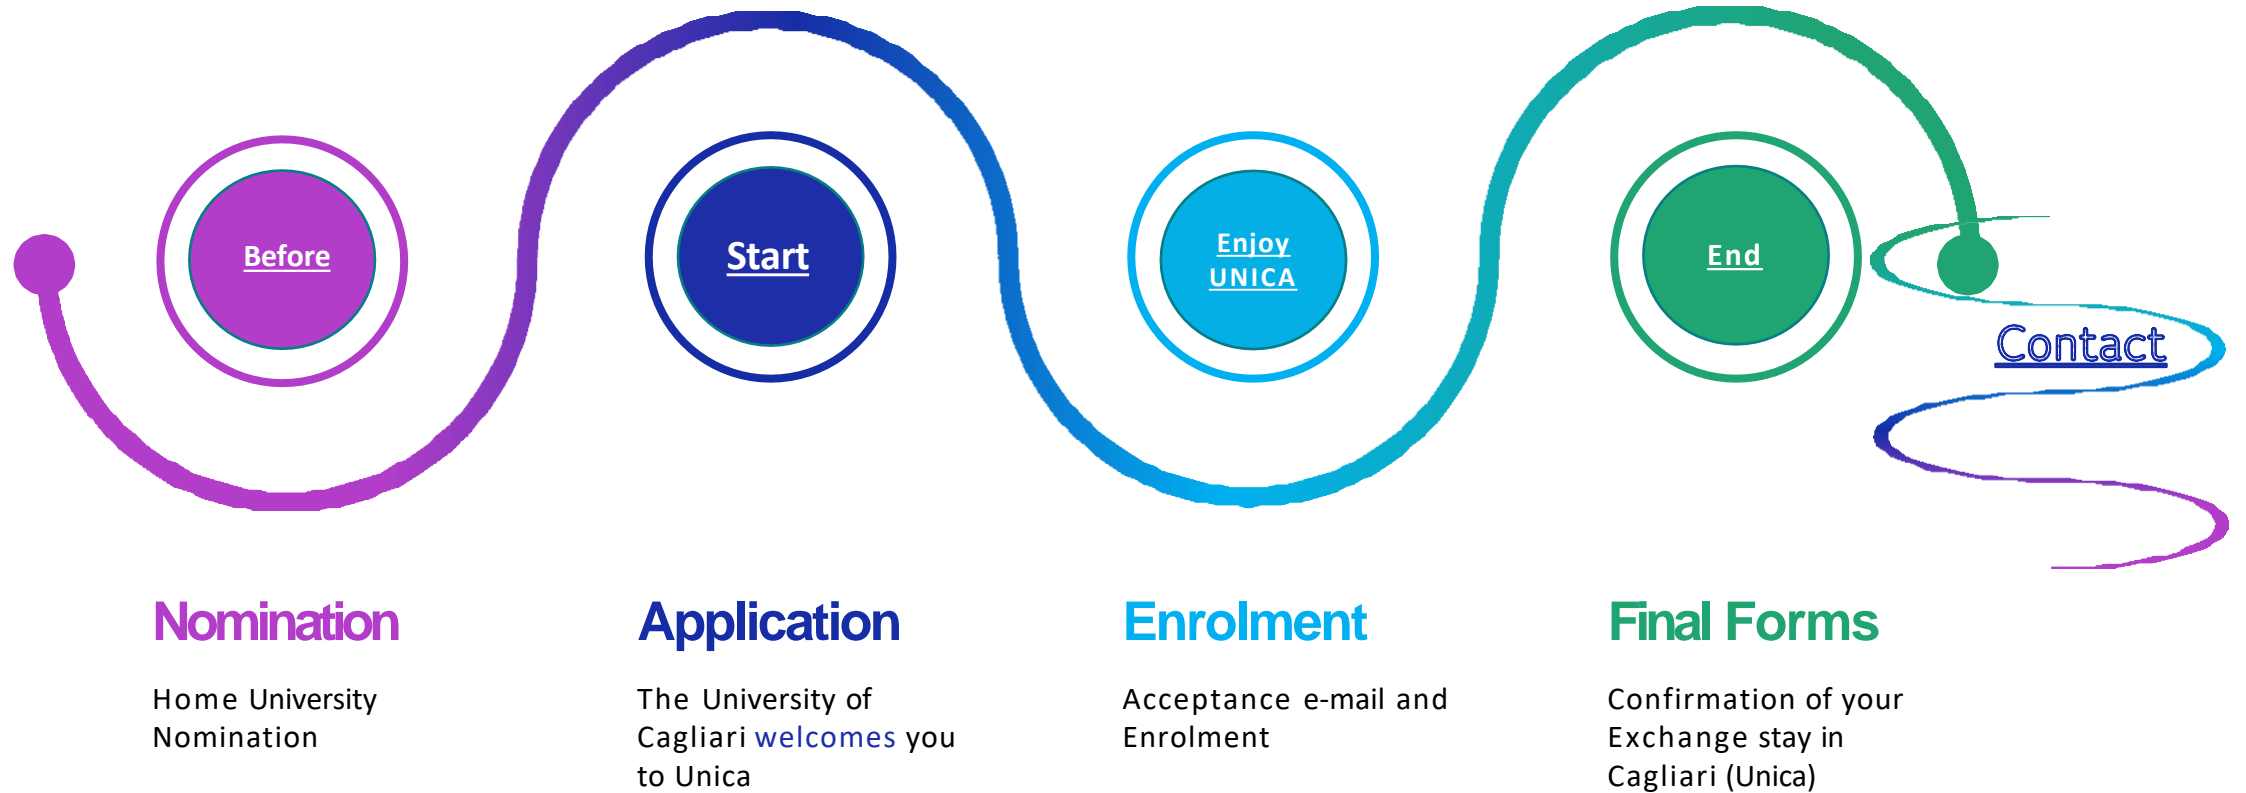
Before

Start

Enjoy UNICA

End

Contact

Nomination

Home University Nomination

Application

The University of Cagliari welcomes you to Unica

Enrolment

Acceptance e-mail and Enrolment

Final Forms

Confirmation of your Exchange stay in Cagliari (Unica)